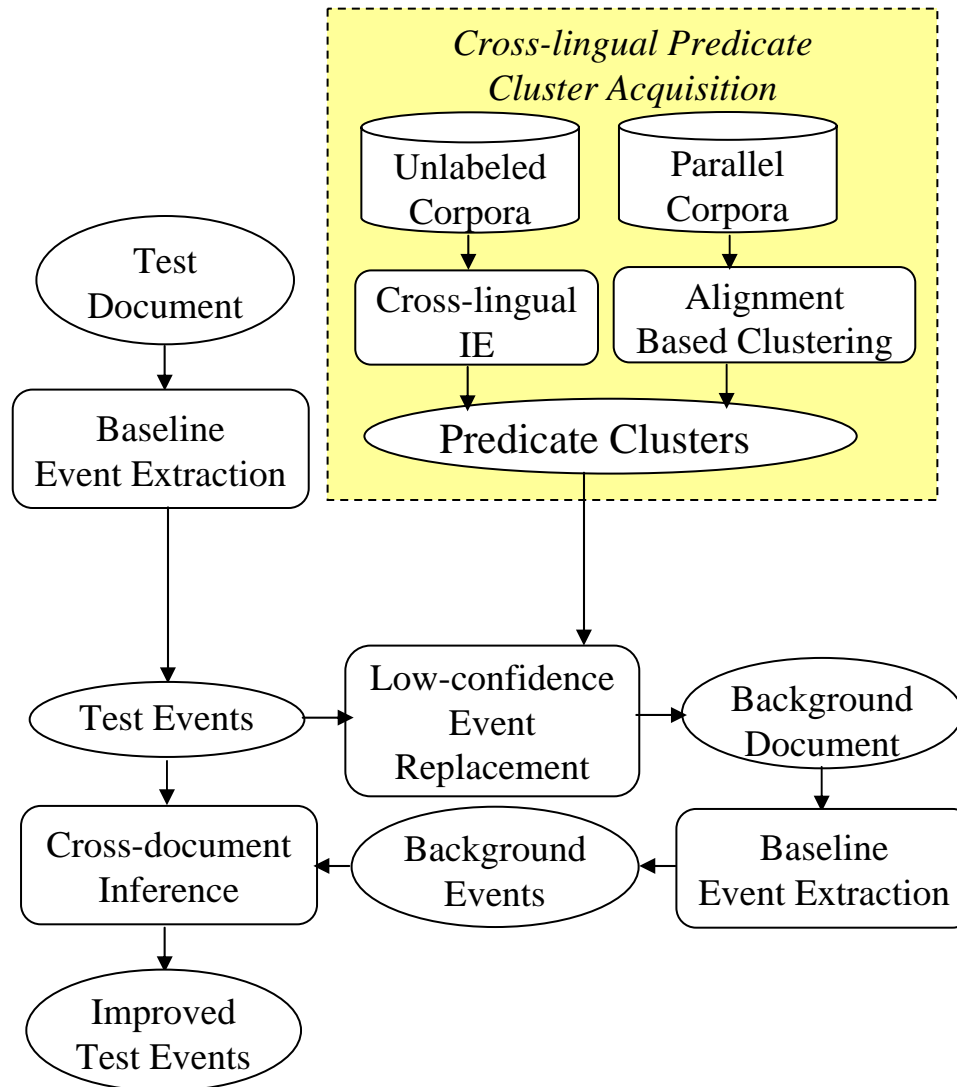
Cross-lingual Predicate Cluster Acquisition

Unlabeled Corpora

Parallel Corpora

Cross-lingual IE

Alignment Based Clustering

Predicate Clusters

Test Document

Baseline Event Extraction

Test Events

Low-confidence Event Replacement

Background Document

Baseline Event Extraction

Background Events

Cross-document Inference

Improved Test Events